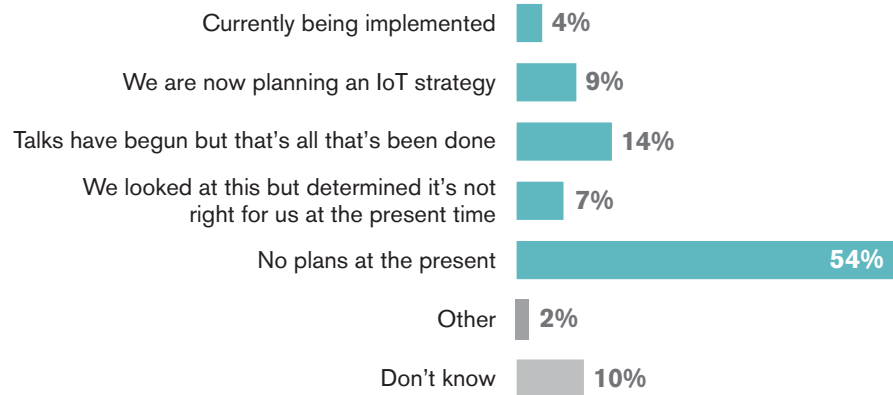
Currently being implemented 4%

We are now planning an IoT strategy 9%

Talks have begun but that's all that's been done 14%

We looked at this but determined it's not right for us at the present time 7%

No plans at the present 54%

Other 2%

Don't know 10%